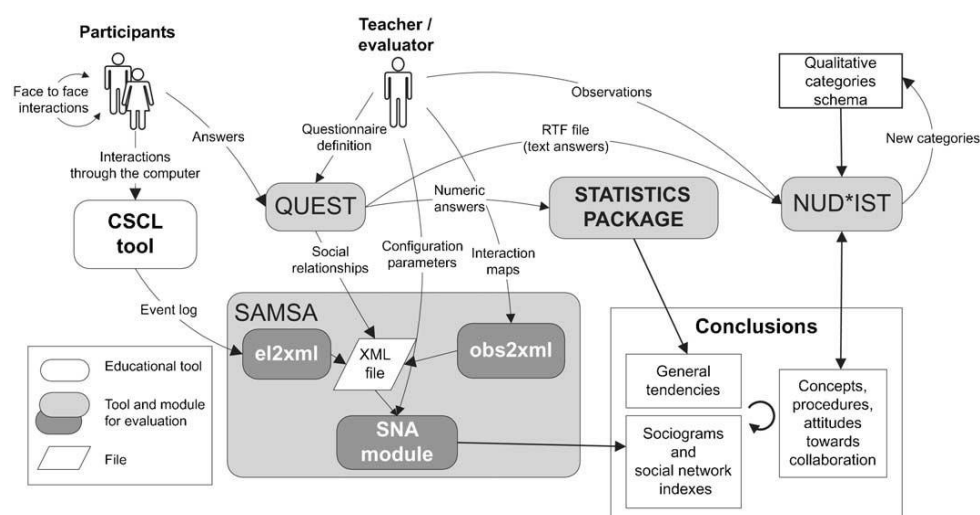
Participants

Teacher / evaluator

Face to face interactions

Answers

Questionnaire definition

Observations

Qualitative categories schema

RTF file (text answers)

New categories

Interactions through the computer

CSCL tool

QUEST

Numeric answers

STATISTICS PACKAGE

NUD*IST

Social relationships

Configuration parameters

Interaction maps

Event log

SAMSA

el2xml

XML file

obs2xml

Conclusions

Educational tool

Tool and module for evaluation

File

SNA module

General tendencies

Concepts, procedures, attitudes towards collaboration

Sociograms and social network indexes